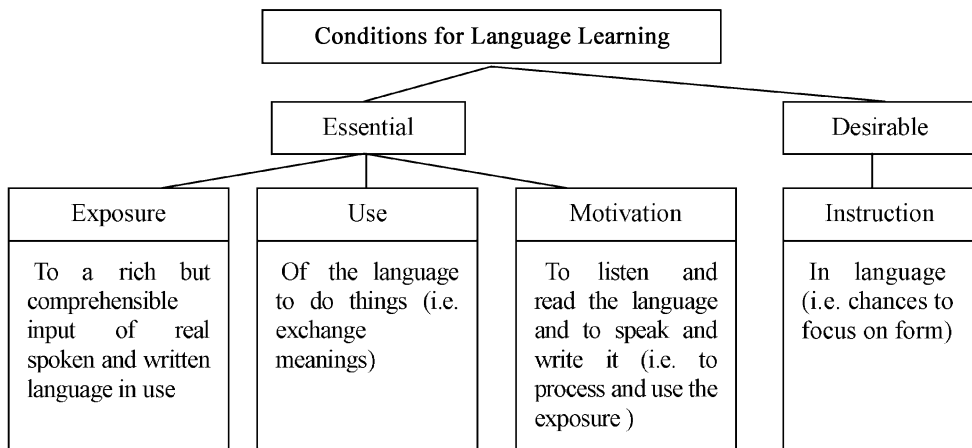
Conditions for Language Learning

Essential

Desirable

Exposure

To a rich but comprehensible input of real spoken and written language in use

Use

Of the language to do things (i.e. exchange meanings)

Motivation

To listen and read the language and to speak and write it (i.e. to process and use the exposure )

Instruction

In language (i.e. chances to focus on form)